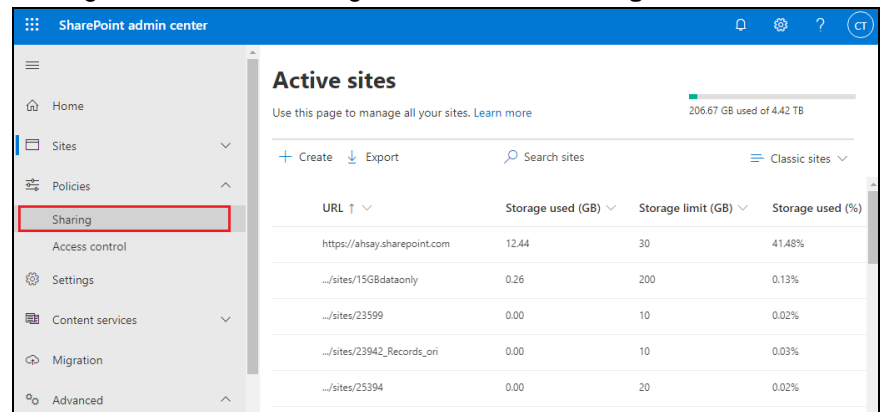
SharePoint admin center

CT

Home

Sites

Policies

Sharing

Access control

Settings

Content services

Migration

Advanced

Active sites

Use this page to manage all your sites. Learn more

206.67 GB used of 4.42 TB

+ Create ↓ Export

Search sites

Classic sites

| URL ↑ | Storage used (GB) | Storage limit (GB) | Storage used (%) |
|---|---|---|---|
| https://ahsay.sharepoint.com | 12.44 | 30 | 41.48% |
| .../sites/15GBdataonly | 0.26 | 200 | 0.13% |
| .../sites/23599 | 0.00 | 10 | 0.02% |
| .../sites/23942_Records_ori | 0.00 | 10 | 0.03% |
| .../sites/25394 | 0.00 | 20 | 0.02% |